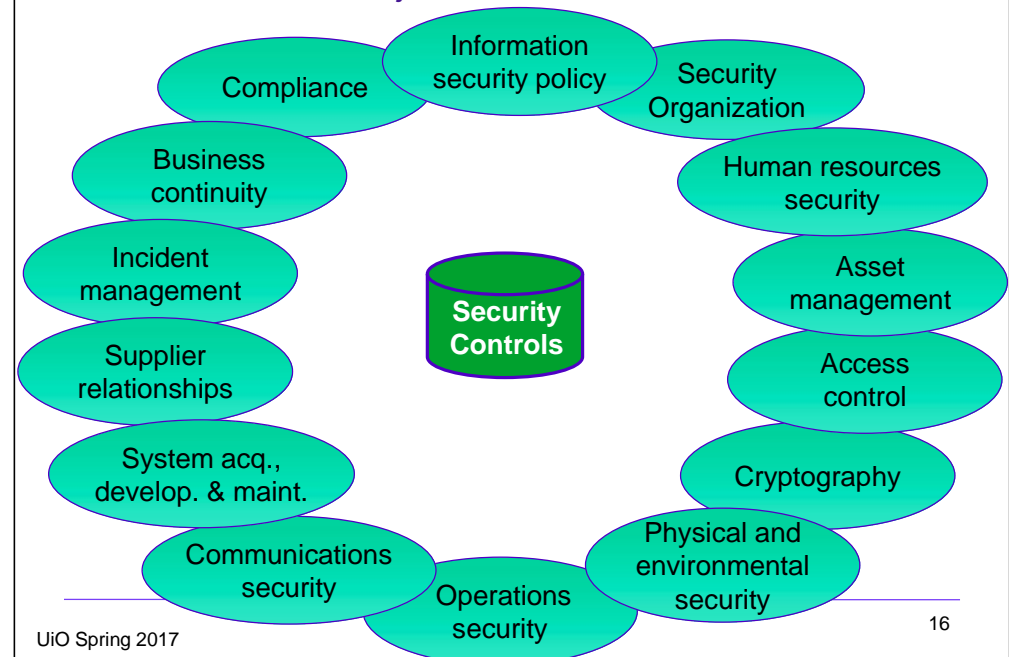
Information security policy

Security Organization

Human resources security

Asset management

Access control

Cryptography

Physical and environmental security

Operations security

Communications security

System acq., develop. & maint.

Supplier relationships

Incident management

Business continuity

Compliance

Security Controls

UiO Spring 2017

16